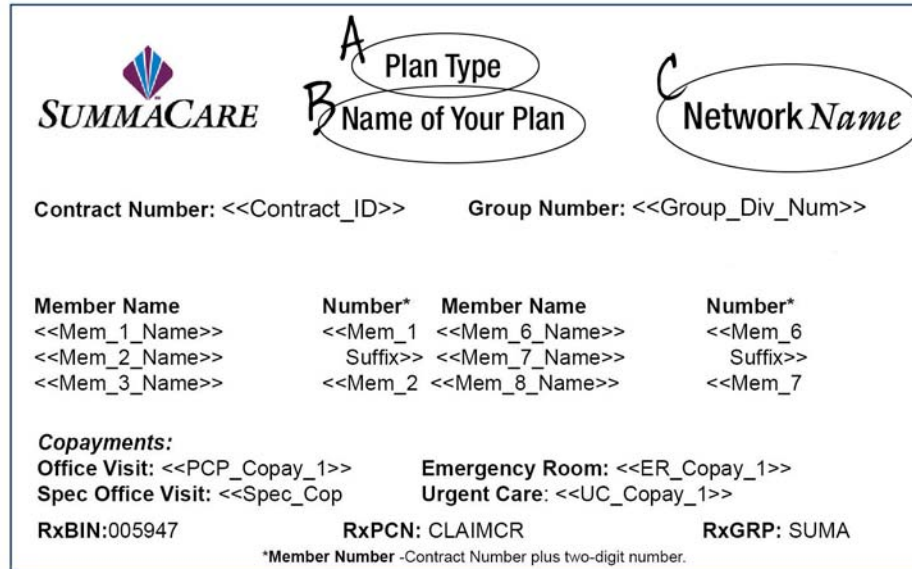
SUMMACARE

A Plan Type

B Name of Your Plan

C Network Name

Contract Number: <<Contract_ID>>

Group Number: <<Group_Div_Num>>

Member Name
<<Mem_1_Name>>
<<Mem_2_Name>>
<<Mem_3_Name>>

Number*
<<Mem_1 Suffix>>
<<Mem_2

Member Name
<<Mem_6_Name>>
<<Mem_7_Name>>
<<Mem_8_Name>>

Number*
<<Mem_6 Suffix>>
<<Mem_7

Copayments:
Office Visit: <<PCP_Copay_1>>
Spec Office Visit: <<Spec_Cop
Emergency Room: <<ER_Copay_1>>
Urgent Care: <<UC_Copay_1>>

RxBIN:005947 RxPCN: CLAIMCR RxGRP: SUMA

*Member Number -Contract Number plus two-digit number.